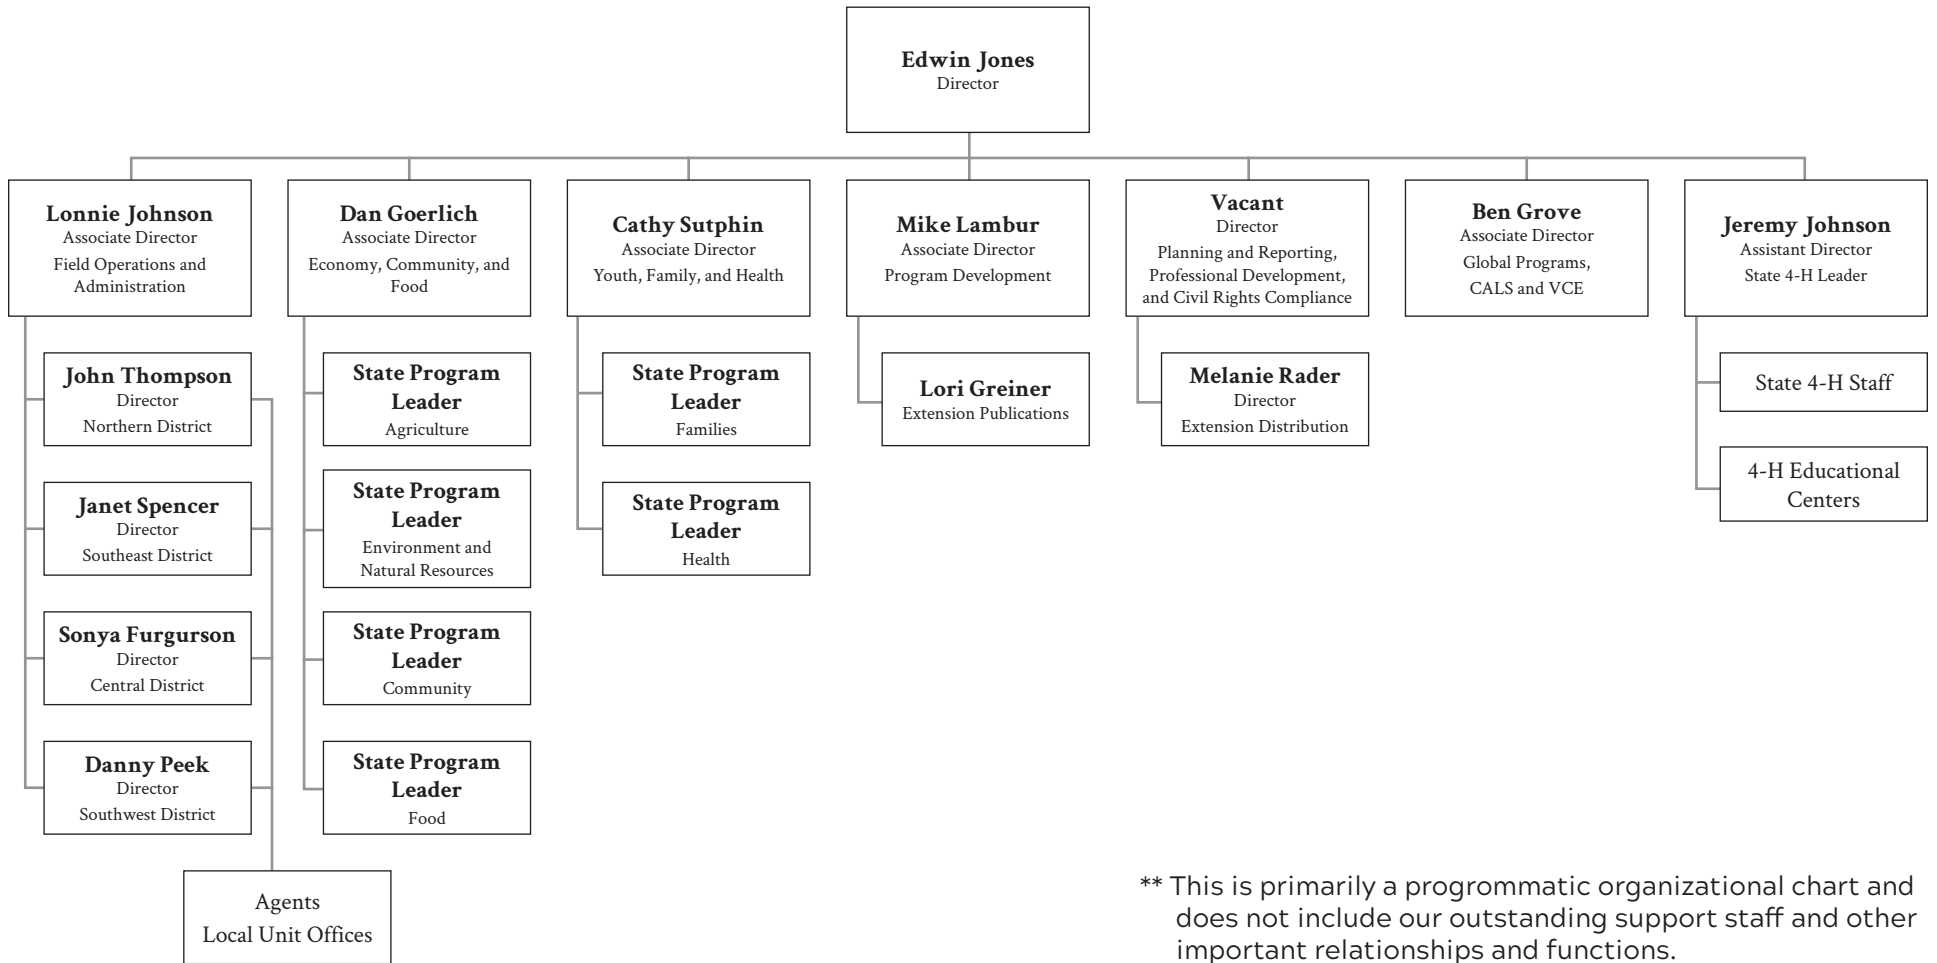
Edwin Jones
Director

Lonnie Johnson
Associate Director
Field Operations and Administration

John Thompson
Director
Northern District

Janet Spencer
Director
Southeast District

Sonya Furgurson
Director
Central District

Danny Peek
Director
Southwest District

Agents
Local Unit Offices

Dan Goerlich
Associate Director
Economy, Community, and Food

State Program Leader
Agriculture

State Program Leader
Environment and Natural Resources

State Program Leader
Community

State Program Leader
Food

Cathy Sutphin
Associate Director
Youth, Family, and Health

State Program Leader
Families

State Program Leader
Health

Mike Lambur
Associate Director
Program Development

Lori Greiner
Extension Publications

Vacant
Director
Planning and Reporting, Professional Development, and Civil Rights Compliance

Melanie Rader
Director
Extension Distribution

Ben Grove
Associate Director
Global Programs, CALS and VCE

Jeremy Johnson
Assistant Director
State 4-H Leader

State 4-H Staff

4-H Educational Centers

** This is primarily a progrommatic organizational chart and does not include our outstanding support staff and other important relationships and functions.